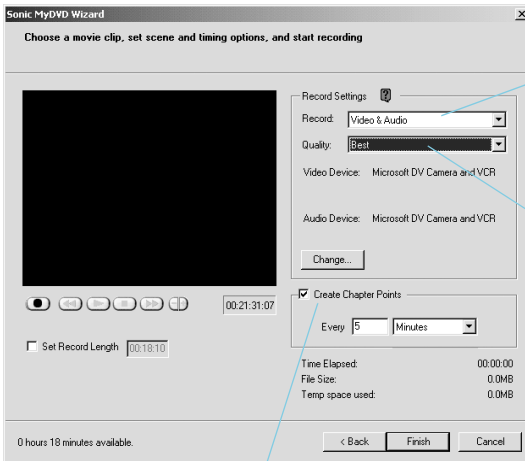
Sonic MyDVD Wizard

×

Choose a movie clip, set scene and timing options, and start recording

Record Settings

Record: Video & Audio

Quality: Best

Video Device: Microsoft DV Camera and VCR

Audio Device: Microsoft DV Camera and VCR

Change...

00:21:31:07

Create Chapter Points

Every 5 Minutes

Set Record Length 00:18:10

Time Elapsed: 00:00:00

File Size: 0.0MB

Temp space used: 0.0MB

0 hours 18 minutes available.

< Back

Finish

Cancel